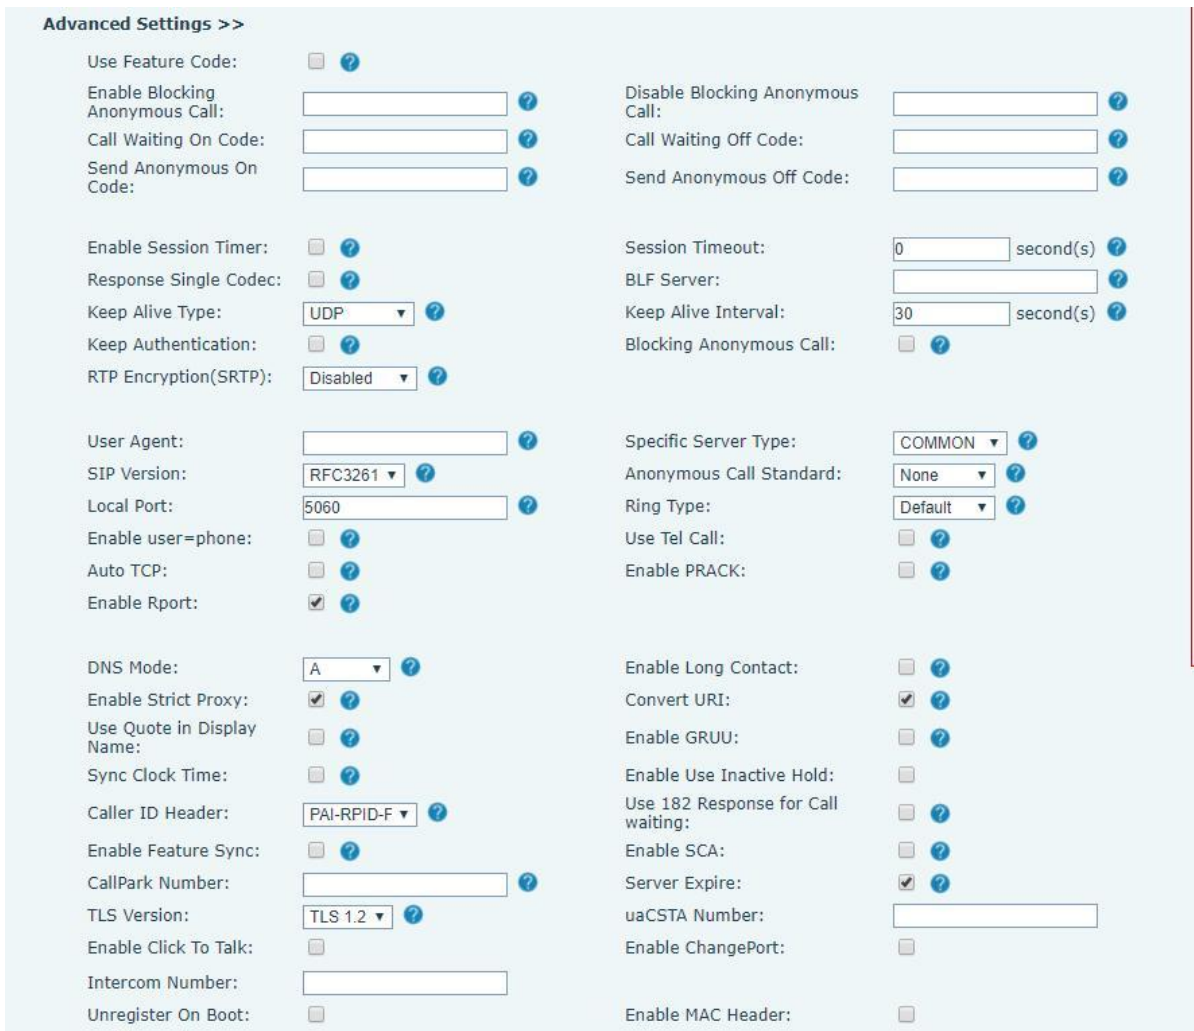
Advanced Settings >>

Use Feature Code:

Enable Blocking Anonymous Call:

Disable Blocking Anonymous Call:

Call Waiting On Code:

Call Waiting Off Code:

Send Anonymous On Code:

Send Anonymous Off Code:

Enable Session Timer:

Session Timeout: 0 second(s)

Response Single Codec:

BLF Server:

Keep Alive Type: UDP

Keep Alive Interval: 30 second(s)

Keep Authentication:

Blocking Anonymous Call:

RTP Encryption(SRTP): Disabled

User Agent:

Specific Server Type: COMMON

SIP Version: RFC3261

Anonymous Call Standard: None

Local Port: 5060

Ring Type: Default

Enable user=phone:

Use Tel Call:

Auto TCP:

Enable PRACK:

Enable Rport:

DNS Mode: A

Enable Long Contact:

Enable Strict Proxy:

Convert URI:

Use Quote in Display Name:

Enable GRUU:

Sync Clock Time:

Enable Use Inactive Hold:

Caller ID Header: PAI-RPID-F

Use 182 Response for Call waiting:

Enable Feature Sync:

Enable SCA:

CallPark Number:

Server Expire:

TLS Version: TLS 1.2

uaCSTA Number:

Enable Click To Talk:

Enable ChangePort:

Intercom Number:

Unregister On Boot:

Enable MAC Header: